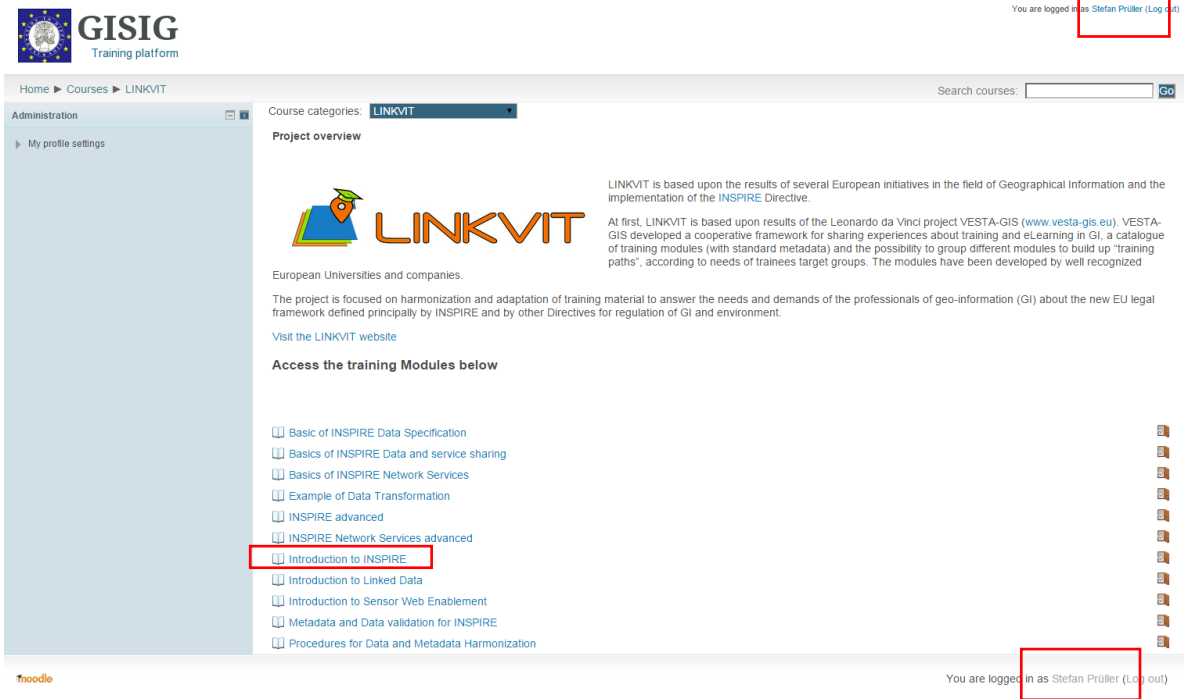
GISIG
Training platform

You are logged in as Stefan Prüller (Log out)

Home ▶ Courses ▶ LINKVIT

Search courses: Go

Administration

My profile settings

Course categories: LINKVIT

Project overview

LINKVIT

LINKVIT is based upon the results of several European initiatives in the field of Geographical Information and the implementation of the INSPIRE Directive.

At first, LINKVIT is based upon results of the Leonardo da Vinci project VESTA-GIS (www.vesta-gis.eu). VESTA-GIS developed a cooperative framework for sharing experiences about training and eLearning in GI, a catalogue of training modules (with standard metadata) and the possibility to group different modules to build up "training paths", according to needs of trainees target groups. The modules have been developed by well recognized European Universities and companies.

The project is focused on harmonization and adaptation of training material to answer the needs and demands of the professionals of geo-information (GI) about the new EU legal framework defined principally by INSPIRE and by other Directives for regulation of GI and environment.

Visit the LINKVIT website

Access the training Modules below

Basic of INSPIRE Data Specification
Basics of INSPIRE Data and service sharing
Basics of INSPIRE Network Services
Example of Data Transformation
INSPIRE advanced
INSPIRE Network Services advanced
Introduction to INSPIRE
Introduction to Linked Data
Introduction to Sensor Web Enablement
Metadata and Data validation for INSPIRE
Procedures for Data and Metadata Harmonization

moodle

You are logged in as Stefan Prüller (Log out)